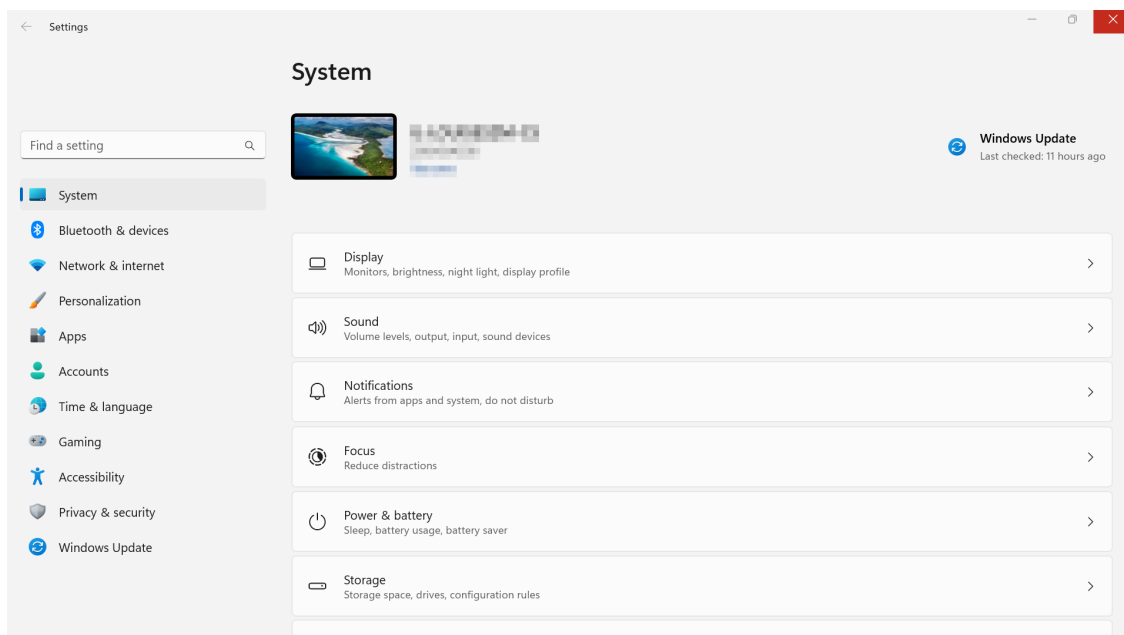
Settings

System

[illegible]

Windows Update
Last checked: 11 hours ago

Find a setting

System
Bluetooth & devices
Network & internet
Personalization
Apps
Accounts
Time & language
Gaming
Accessibility
Privacy & security
Windows Update

Display
Monitors, brightness, night light, display profile

Sound
Volume levels, output, input, sound devices

Notifications
Alerts from apps and system, do not disturb

Focus
Reduce distractions

Power & battery
Sleep, battery usage, battery saver

Storage
Storage space, drives, configuration rules